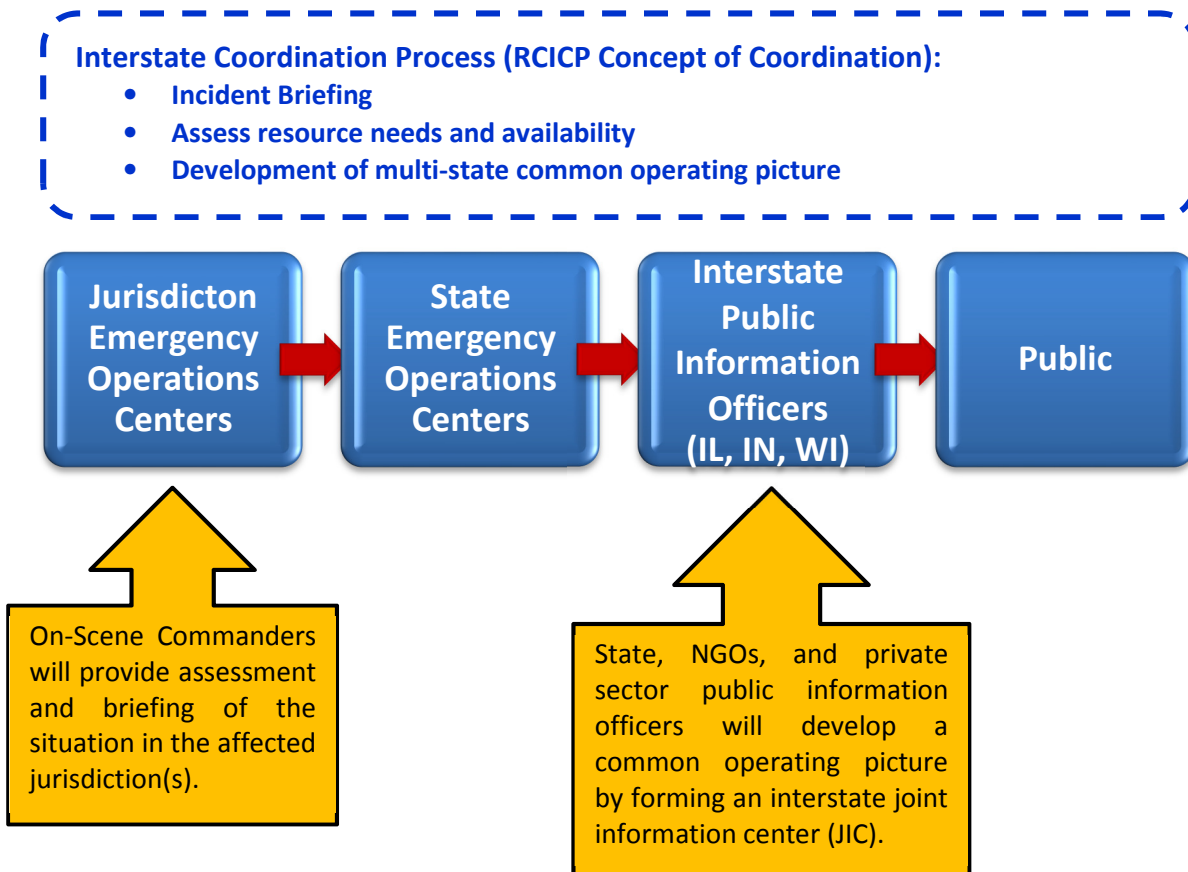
Interstate Coordination Process (RCICP Concept of Coordination):
- Incident Briefing
- Assess resource needs and availability
- Development of multi-state common operating picture

Jurisdicton Emergency Operations Centers

State Emergency Operations Centers

Interstate Public Information Officers (IL, IN, WI)

Public

On-Scene Commanders will provide assessment and briefing of the situation in the affected jurisdiction(s).

State, NGOs, and private sector public information officers will develop a common operating picture by forming an interstate joint information center (JIC).